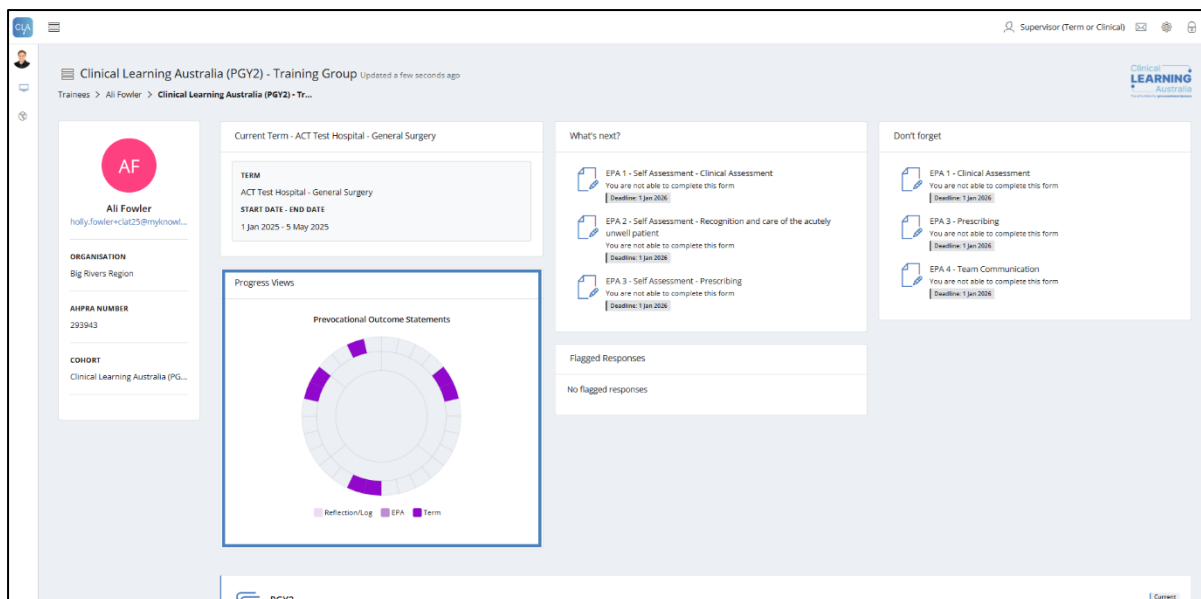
CLA

Supervisor (Term or Clinical)

Clinical Learning Australia (PGY2) - Training Group Updated a few seconds ago

Clinical LEARNING Australia

Trainees > Ali Fowler > Clinical Learning Australia (PGY2) - Tr...

AF

Ali Fowler
holly.fowler+clat25@myknowl...

ORGANISATION
Big Rivers Region

AHPRA NUMBER
293943

COHORT
Clinical Learning Australia (PG...

Current Term - ACT Test Hospital - General Surgery

TERM
ACT Test Hospital - General Surgery
START DATE - END DATE
1 Jan 2025 - 5 May 2025

Progress Views

Prevocational Outcome Statements

Reflection/Log EPA Term

What's next?

EPA 1 - Self Assessment - Clinical Assessment
You are not able to complete this form
Deadline: 1 Jan 2026

EPA 2 - Self Assessment - Recognition and care of the acutely unwell patient
You are not able to complete this form
Deadline: 1 Jan 2026

EPA 3 - Self Assessment - Prescribing
You are not able to complete this form
Deadline: 1 Jan 2026

Flagged Responses

No flagged responses

Don't forget

EPA 1 - Clinical Assessment
You are not able to complete this form
Deadline: 1 Jan 2026

EPA 3 - Prescribing
You are not able to complete this form
Deadline: 1 Jan 2026

EPA 4 - Team Communication
You are not able to complete this form
Deadline: 1 Jan 2026

PGY2

Current